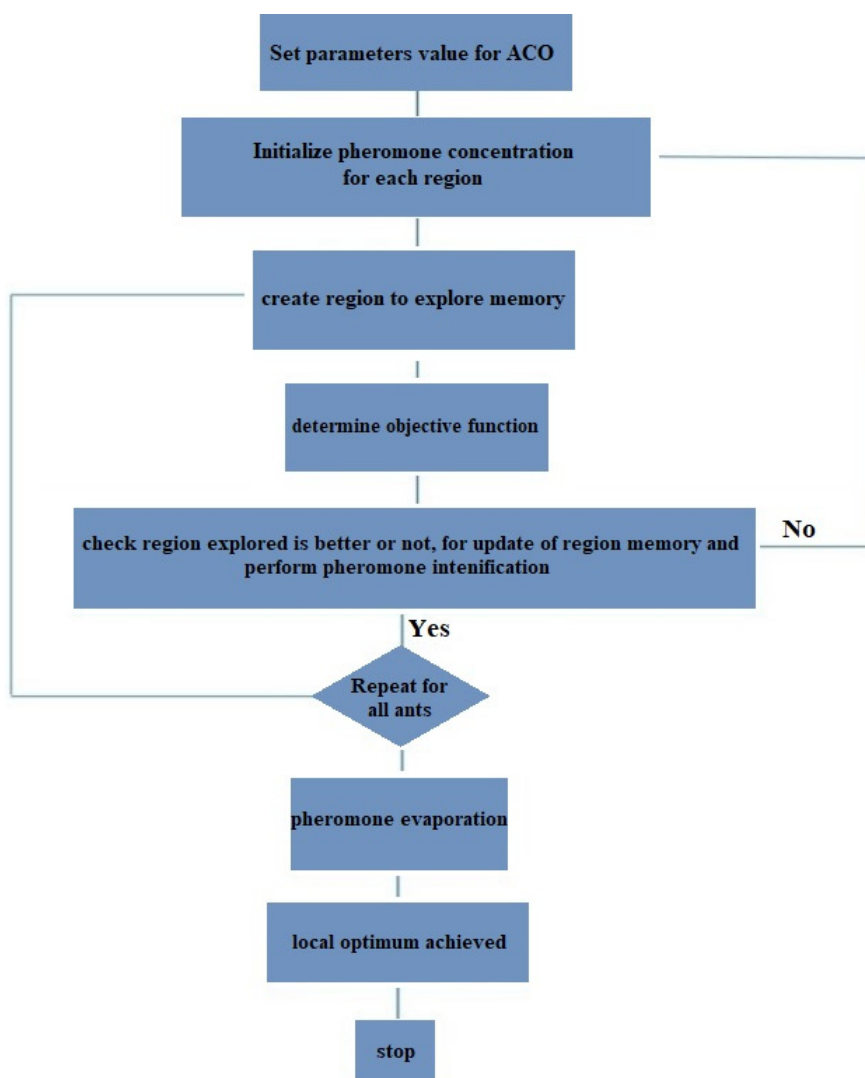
Set parameters value for ACO

Initialize pheromone concentration for each region

create region to explore memory

determine objective function

check region explored is better or not, for update of region memory and perform pheromone intenification

No

Yes

Repeat for all ants

pheromone evaporation

local optimum achieved

stop